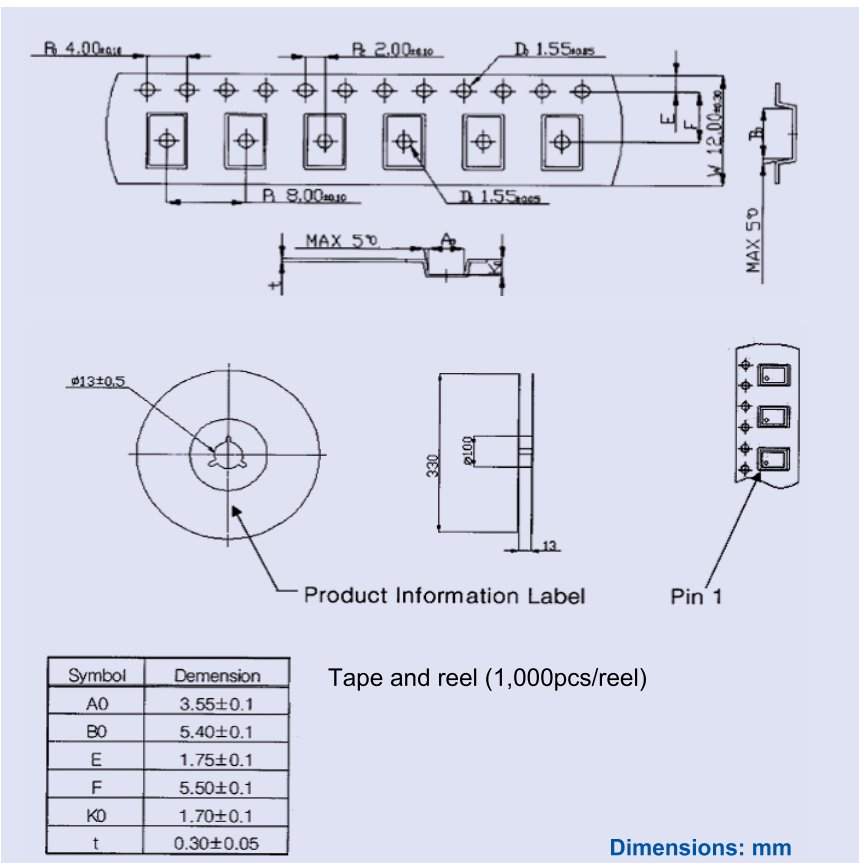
$P_0$ 4.00±0.10

$P_2$ 2.00±0.10

$D_0$ 1.55±0.05

E

F

W 12.00±0.30

$B_0$

$P_1$ 8.00±0.10

$D_1$ 1.55±0.05

MAX 5°

$A_0$

$K_0$

t

MAX 5°

ø13±0.5

330

ø100

13

Product Information Label

Pin 1

| Symbol | Demension |
|---|---|
| A0 | 3.55±0.1 |
| B0 | 5.40±0.1 |
| E | 1.75±0.1 |
| F | 5.50±0.1 |
| K0 | 1.70±0.1 |
| t | 0.30±0.05 |

Tape and reel (1,000pcs/reel)

Dimensions: mm